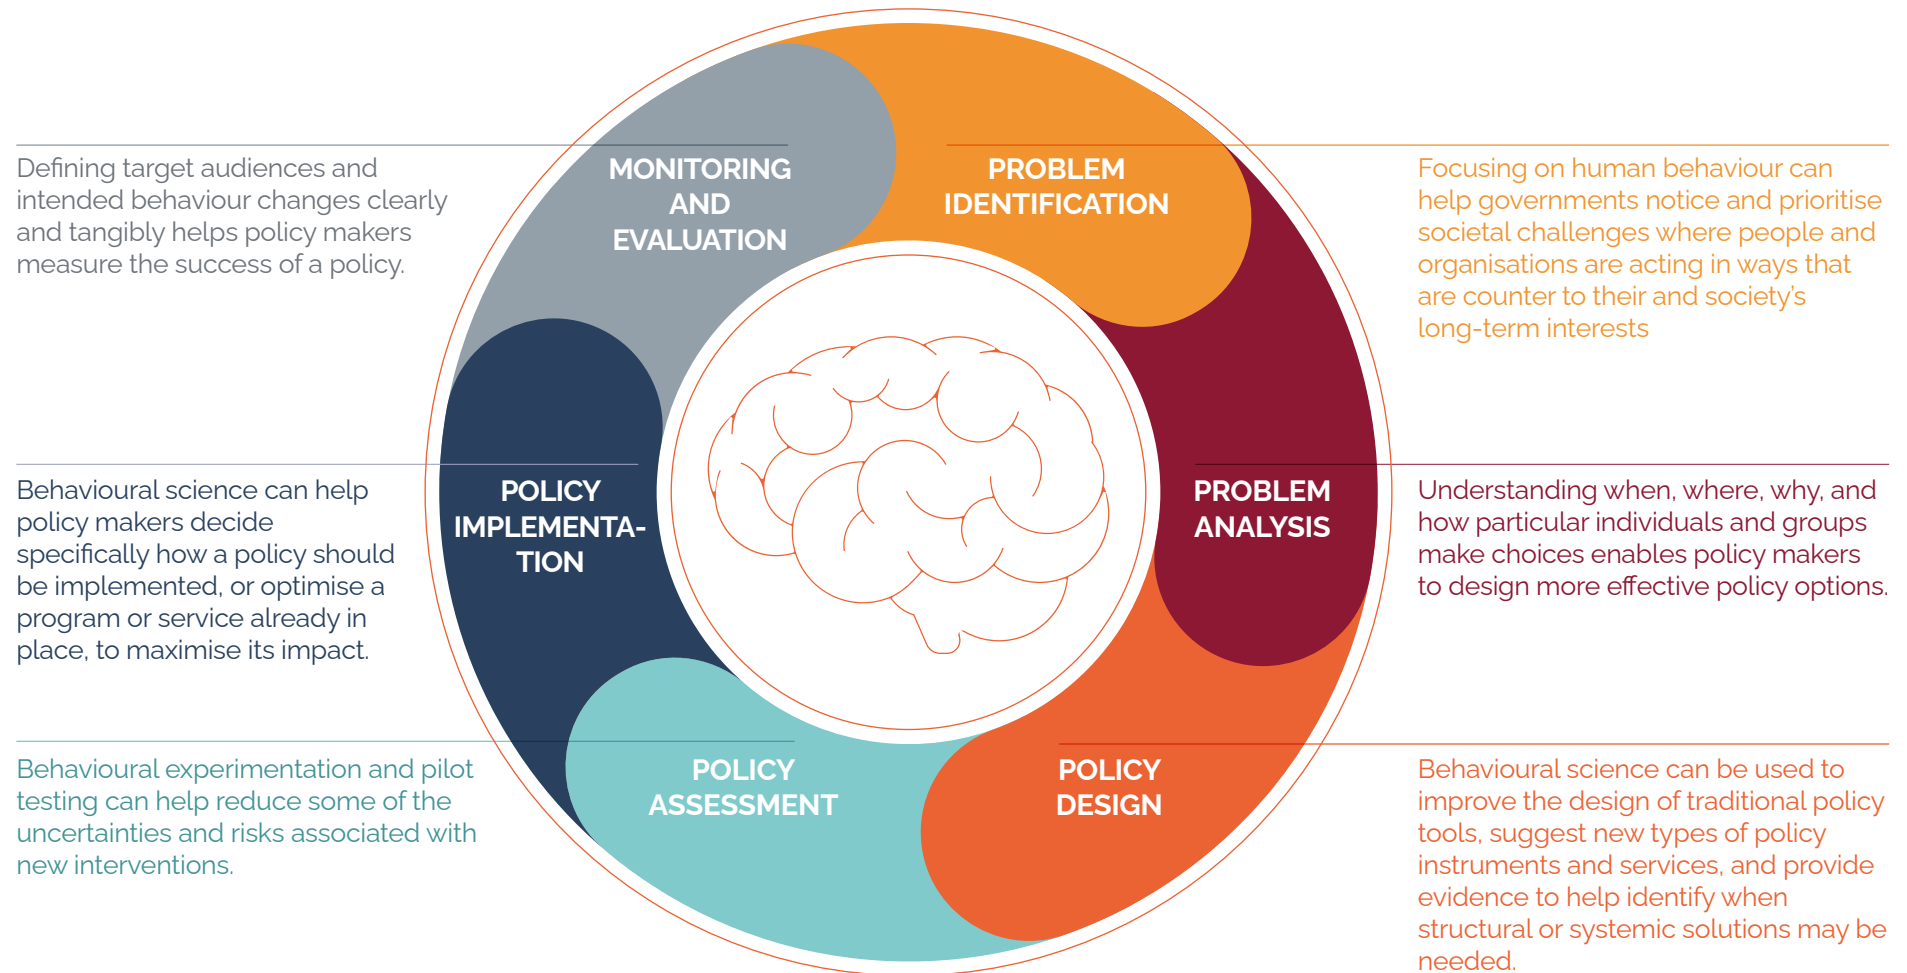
Defining target audiences and intended behaviour changes clearly and tangibly helps policy makers measure the success of a policy.

MONITORING AND EVALUATION

PROBLEM IDENTIFICATION

Focusing on human behaviour can help governments notice and prioritise societal challenges where people and organisations are acting in ways that are counter to their and society's long-term interests

Behavioural science can help policy makers decide specifically how a policy should be implemented, or optimise a program or service already in place, to maximise its impact.

POLICY IMPLEMENTA-TION

PROBLEM ANALYSIS

Understanding when, where, why, and how particular individuals and groups make choices enables policy makers to design more effective policy options.

Behavioural experimentation and pilot testing can help reduce some of the uncertainties and risks associated with new interventions.

POLICY ASSESSMENT

POLICY DESIGN

Behavioural science can be used to improve the design of traditional policy tools, suggest new types of policy instruments and services, and provide evidence to help identify when structural or systemic solutions may be needed.